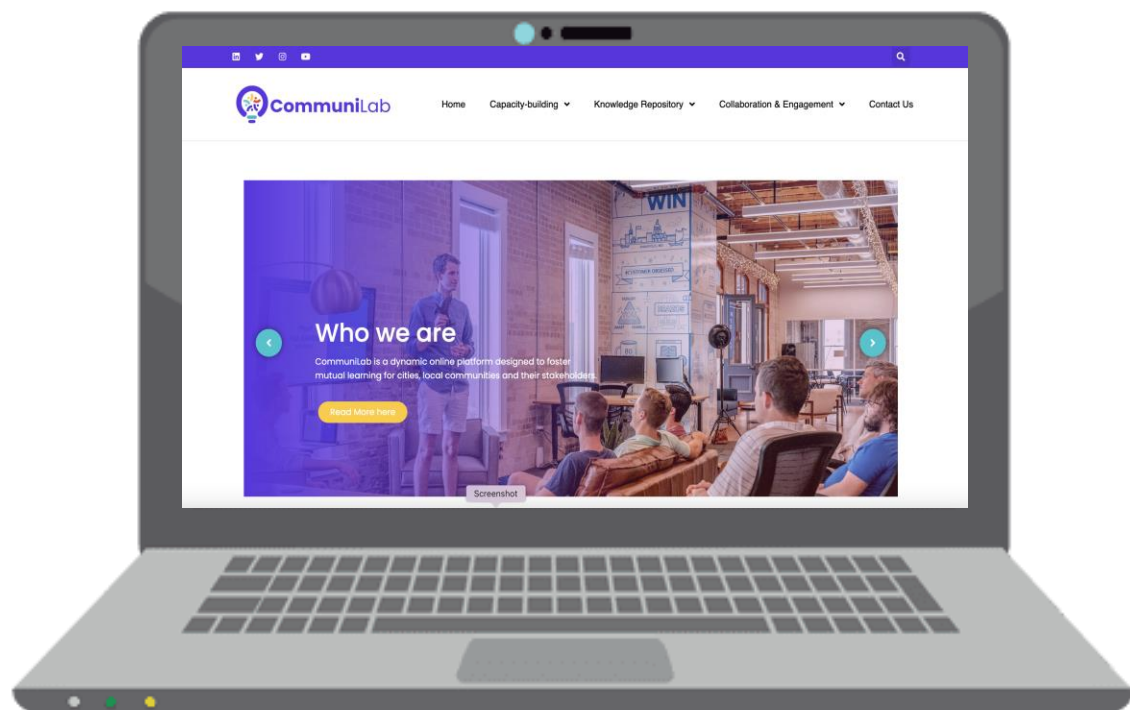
CommuniLab

Home Capacity-building Knowledge Repository Collaboration & Engagement Contact Us

WIN

Who we are

CommuniLab is a dynamic online platform designed to foster mutual learning for cities, local communities and their stakeholders.

Read More here

Screenshot